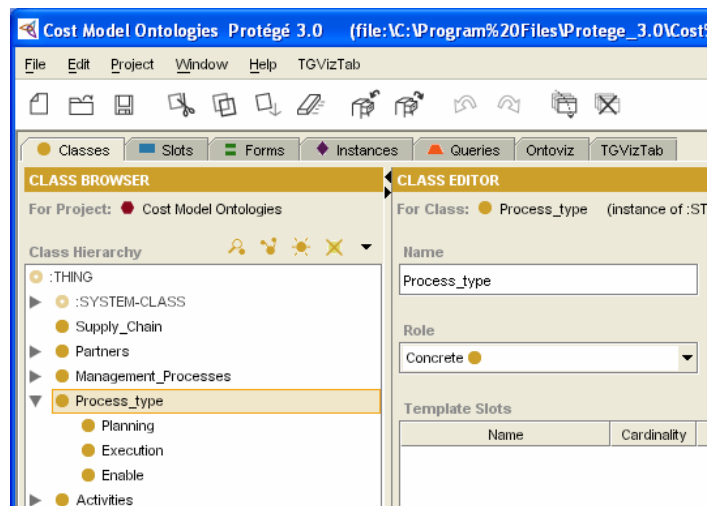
Cost Model Ontologies Protégé 3.0 (file:\C:\Program%20Files\Protege_3.0\Cost

File Edit Project Window Help TGVizTab

Classes Slots Forms Instances Queries Ontoviz TGVizTab

CLASS BROWSER

For Project: Cost Model Ontologies

Class Hierarchy

:THING
:SYSTEM-CLASS
Supply_Chain
Partners
Management_Processes
Process_type
Planning
Execution
Enable
Activities

CLASS EDITOR

For Class: Process_type (instance of :ST

Name

Process_type

Role

Concrete

Template Slots

| Name | Cardinality |
|---|---|